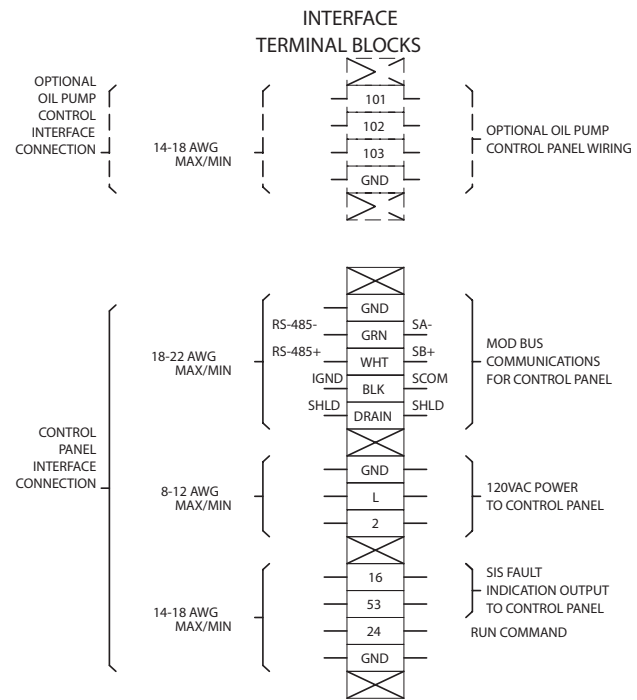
INTERFACE
TERMINAL BLOCKS

OPTIONAL
OIL PUMP
CONTROL
INTERFACE
CONNECTION

14-18 AWG
MAX/MIN

101
102
103
GND

OPTIONAL OIL PUMP
CONTROL PANEL WIRING

CONTROL
PANEL
INTERFACE
CONNECTION

18-22 AWG
MAX/MIN

RS-485-
RS-485+
IGND
SHLD

GND
GRN
WHT
BLK
DRAIN

SA-
SB+
SCOM
SHLD

MOD BUS
COMMUNICATIONS
FOR CONTROL PANEL

8-12 AWG
MAX/MIN

GND
L
2

120VAC POWER
TO CONTROL PANEL

14-18 AWG
MAX/MIN

16
53
24
GND

SIS FAULT
INDICATION OUTPUT
TO CONTROL PANEL

RUN COMMAND